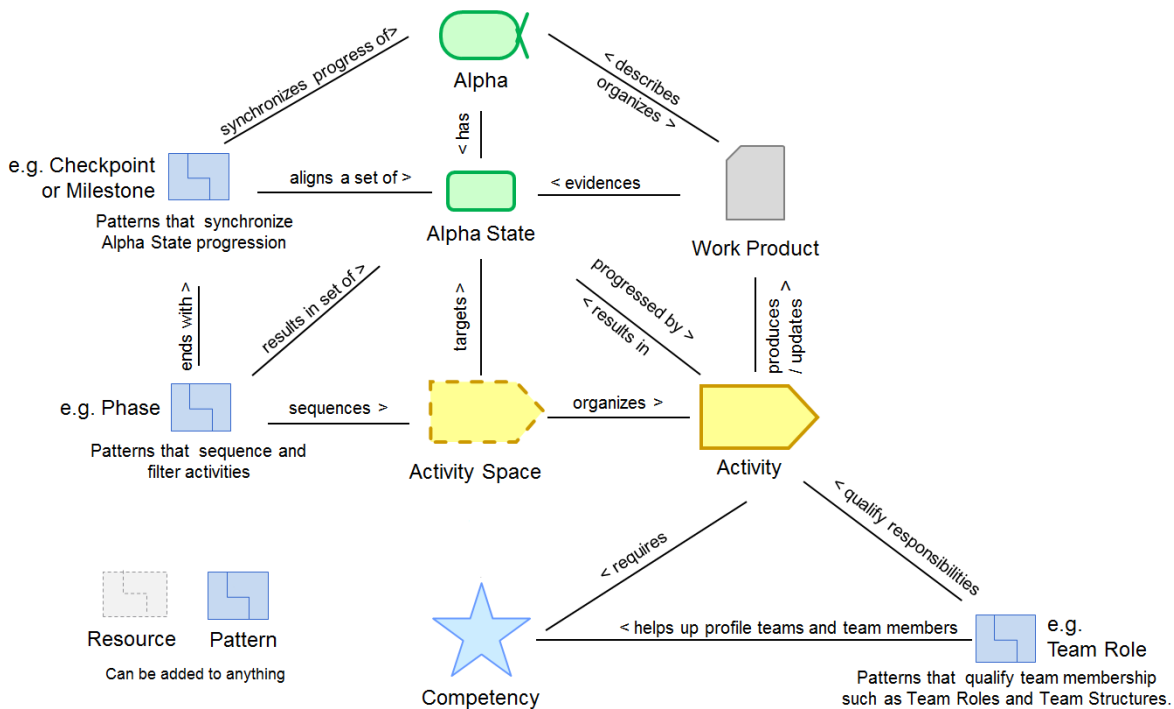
Alpha

synchronizes progress of>

< describes

organizes >

< has

e.g. Checkpoint or Milestone

aligns a set of >

< evidences

Patterns that synchronize Alpha State progression

Alpha State

Work Product

ends with >

results in set of >

targets >

progressed by >

< results in

produces / updates >

e.g. Phase

sequences >

organizes >

Patterns that sequence and filter activities

Activity Space

Activity

< qualify responsibilities

< requires

Resource

Pattern

Can be added to anything

< helps up profile teams and team members

e.g. Team Role

Patterns that qualify team membership such as Team Roles and Team Structures.

Competency